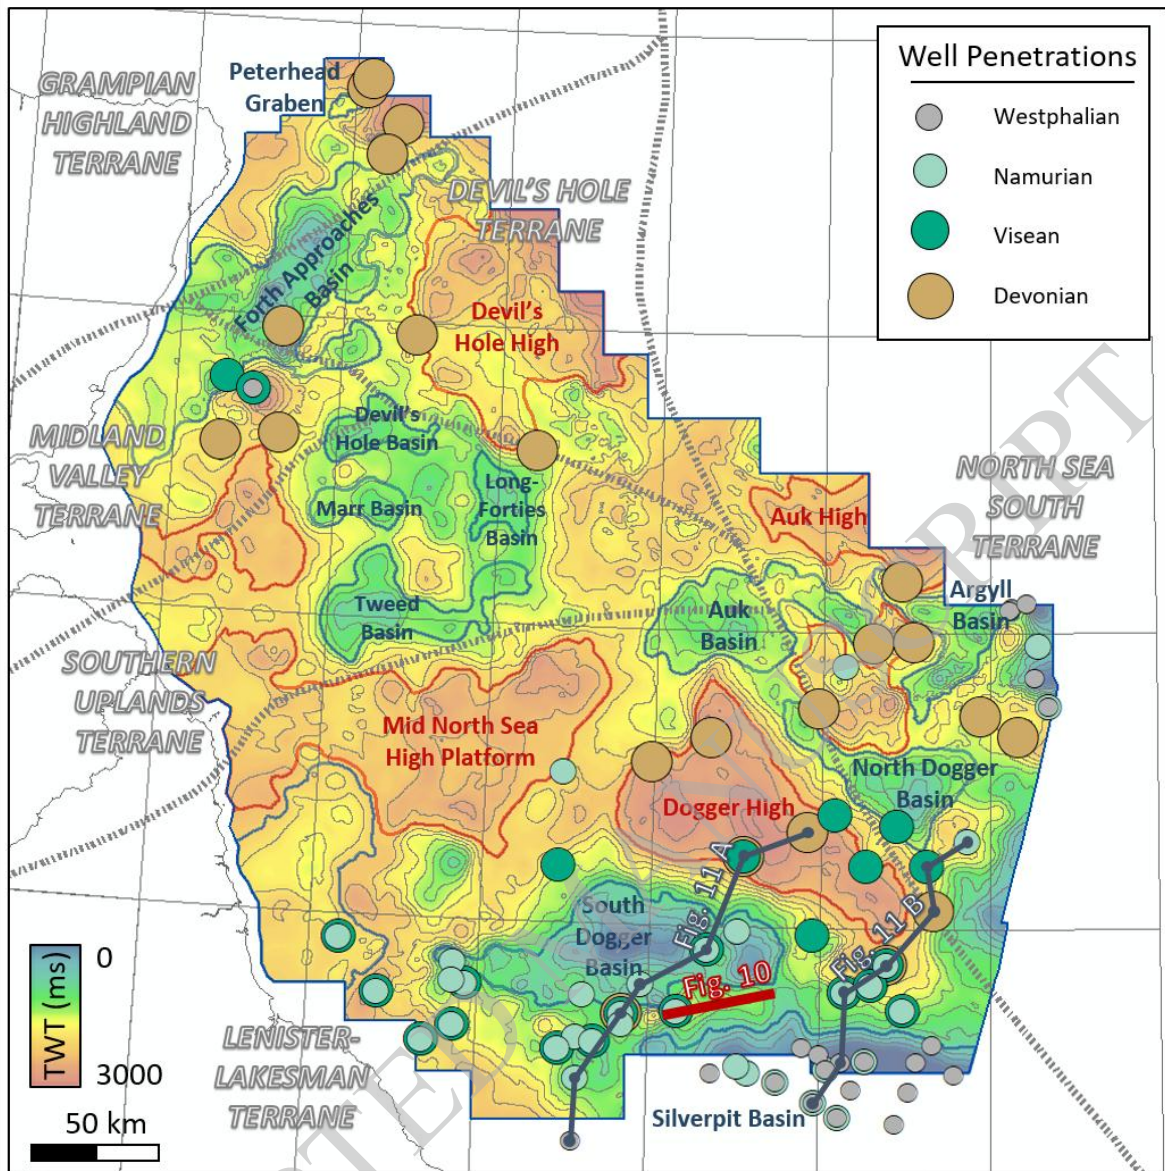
Well Penetrations
Westphalian
Namurian
Visean
Devonian

GRAMPIAN HIGHLAND TERRANE
Peterhead Graben
DEVIL'S HOLE TERRANE
Forth Approaches Basin
Devil's Hole High
MIDLAND VALLEY TERRANE
Devil's Hole Basin
Marr Basin
Long-Forties Basin
Tweed Basin
Auk High
NORTH SEA SOUTH TERRANE
Argyll Basin
Auk Basin
SOUTHERN UPLANDS TERRANE
Mid North Sea High Platform
North Dogger Basin
Dogger High
Fig. 11 A
Fig. 11 B
South Dogger Basin
Fig. 10
LENISTER-LAKESMAN TERRANE
Silverpit Basin

TWT (ms)
0
3000
50 km